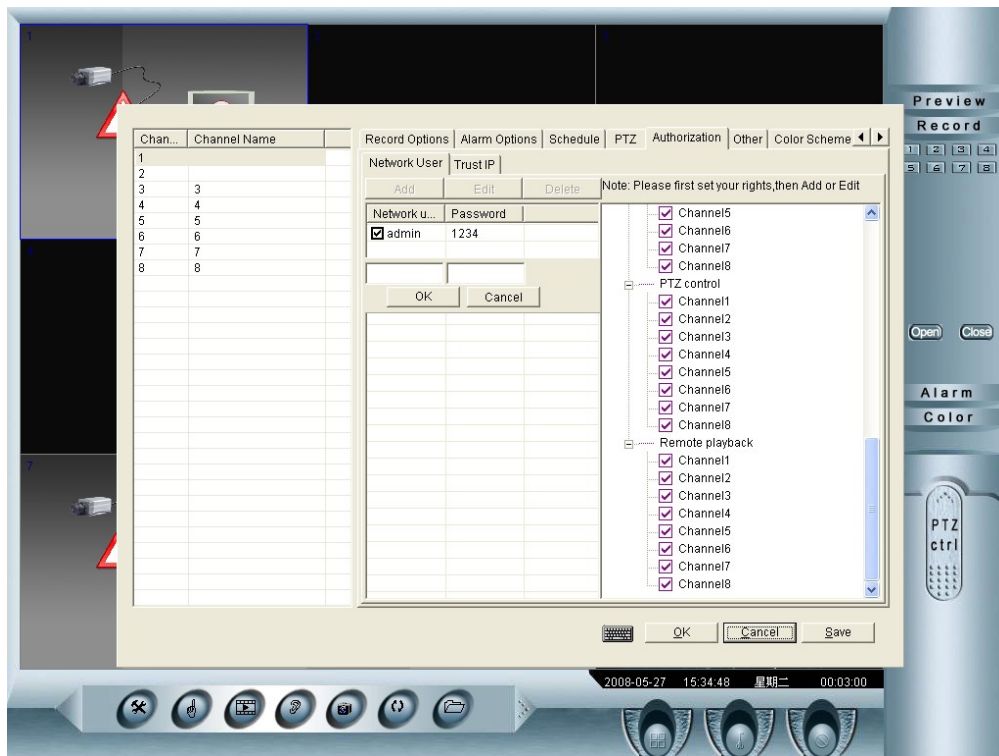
1

7

Preview
Record
1 2 3 4
5 6 7 8

| Chan... | Channel Name |
|---|---|
| 1 | |
| 2 | |
| 3 | 3 |
| 4 | 4 |
| 5 | 5 |
| 6 | 6 |
| 7 | 7 |
| 8 | 8 |

Record Options | Alarm Options | Schedule | PTZ | Authorization | Other | Color Scheme

Network User | Trust IP

Add Edit Delete

Note: Please first set your rights,then Add or Edit

| Network u... | Password |
|---|---|
| admin | 1234 |

OK Cancel

Channel5
Channel6
Channel7
Channel8
PTZ control
Channel1
Channel2
Channel3
Channel4
Channel5
Channel6
Channel7
Channel8
Remote playback
Channel1
Channel2
Channel3
Channel4
Channel5
Channel6
Channel7
Channel8

OK Cancel Save

Open Close

Alarm
Color

PTZ ctrl

2008-05-27 15:34:48 星期二 00:03:00